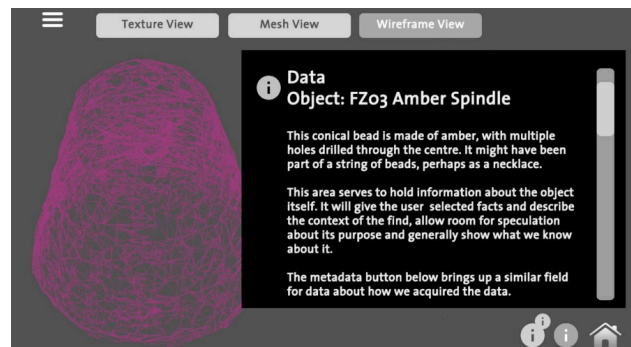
Texture View
Mesh View
Wireframe View

Data
Object: FZ03 Amber Spindle

This conical bead is made of amber, with multiple holes drilled through the centre. It might have been part of a string of beads, perhaps as a necklace.

This area serves to hold information about the object itself. It will give the user selected facts and describe the context of the find, allow room for speculation about its purpose and generally show what we know about it.

The metadata button below brings up a similar field for data about how we acquired the data.